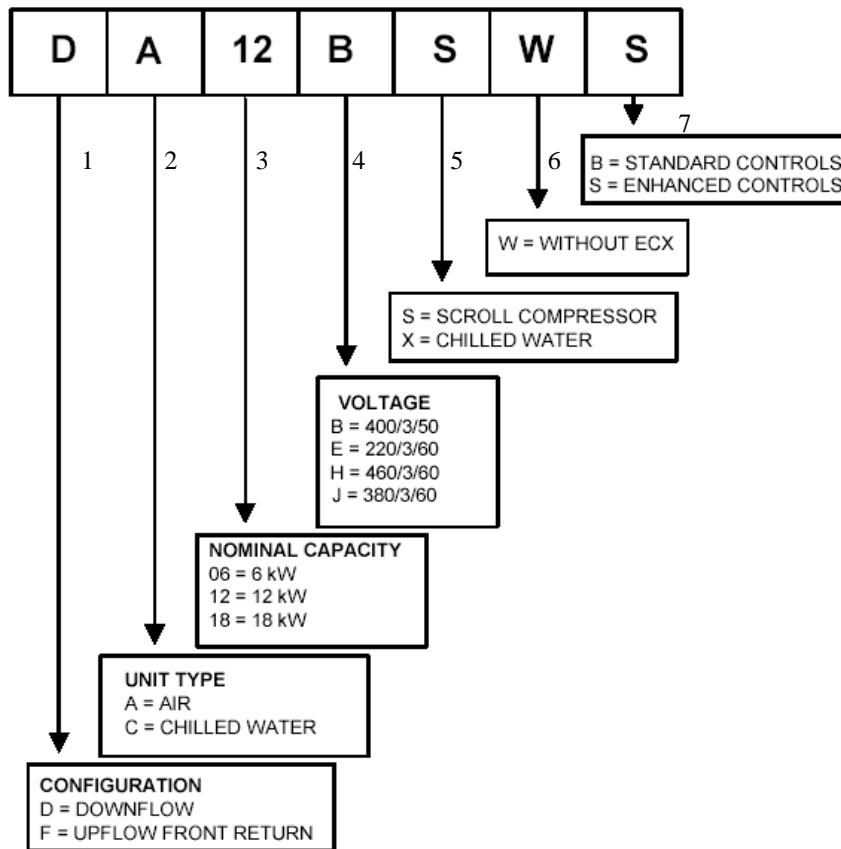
| D | A | 12 | B | S | W | S |
|---|---|---|---|---|---|---|

1 2 3 4 5 6 7

B = STANDARD CONTROLS
S = ENHANCED CONTROLS

W = WITHOUT ECX

S = SCROLL COMPRESSOR
X = CHILLED WATER

VOLTAGE
B = 400/3/50
E = 220/3/60
H = 460/3/60
J = 380/3/60

NOMINAL CAPACITY
06 = 6 kW
12 = 12 kW
18 = 18 kW

UNIT TYPE
A = AIR
C = CHILLED WATER

CONFIGURATION
D = DOWNFLOW
F = UPFLOW FRONT RETURN